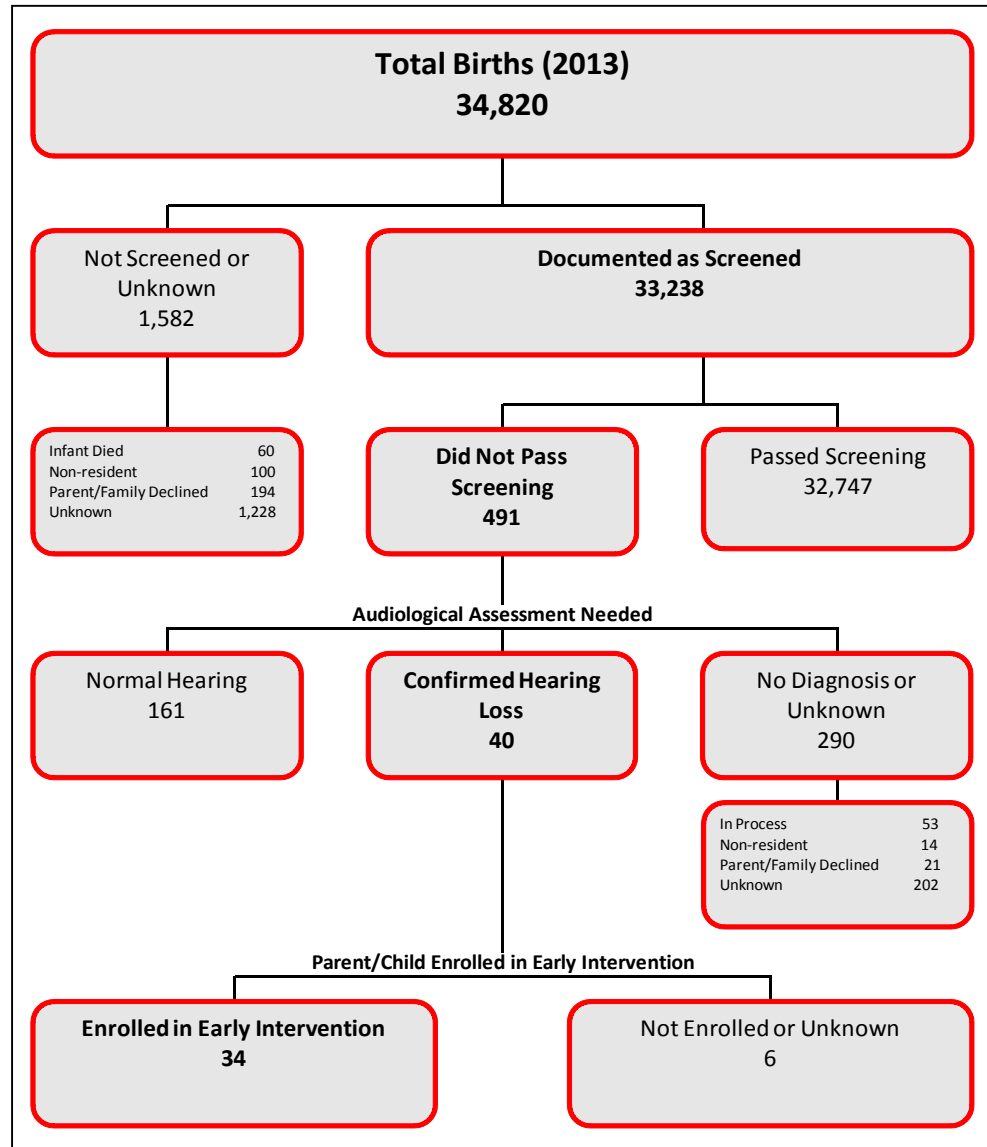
**Total Births (2013)**
**34,820**

Not Screened or Unknown
1,582

**Documented as Screened**
**33,238**

| | |
|---|---|
| Infant Died | 60 |
| Non-resident | 100 |
| Parent/Family Declined | 194 |
| Unknown | 1,228 |

**Did Not Pass Screening**
**491**

Passed Screening
32,747

**Audiological Assessment Needed**

Normal Hearing
161

**Confirmed Hearing Loss**
**40**

No Diagnosis or Unknown
290

| | |
|---|---|
| In Process | 53 |
| Non-resident | 14 |
| Parent/Family Declined | 21 |
| Unknown | 202 |

**Parent/Child Enrolled in Early Intervention**

**Enrolled in Early Intervention**
**34**

Not Enrolled or Unknown
6